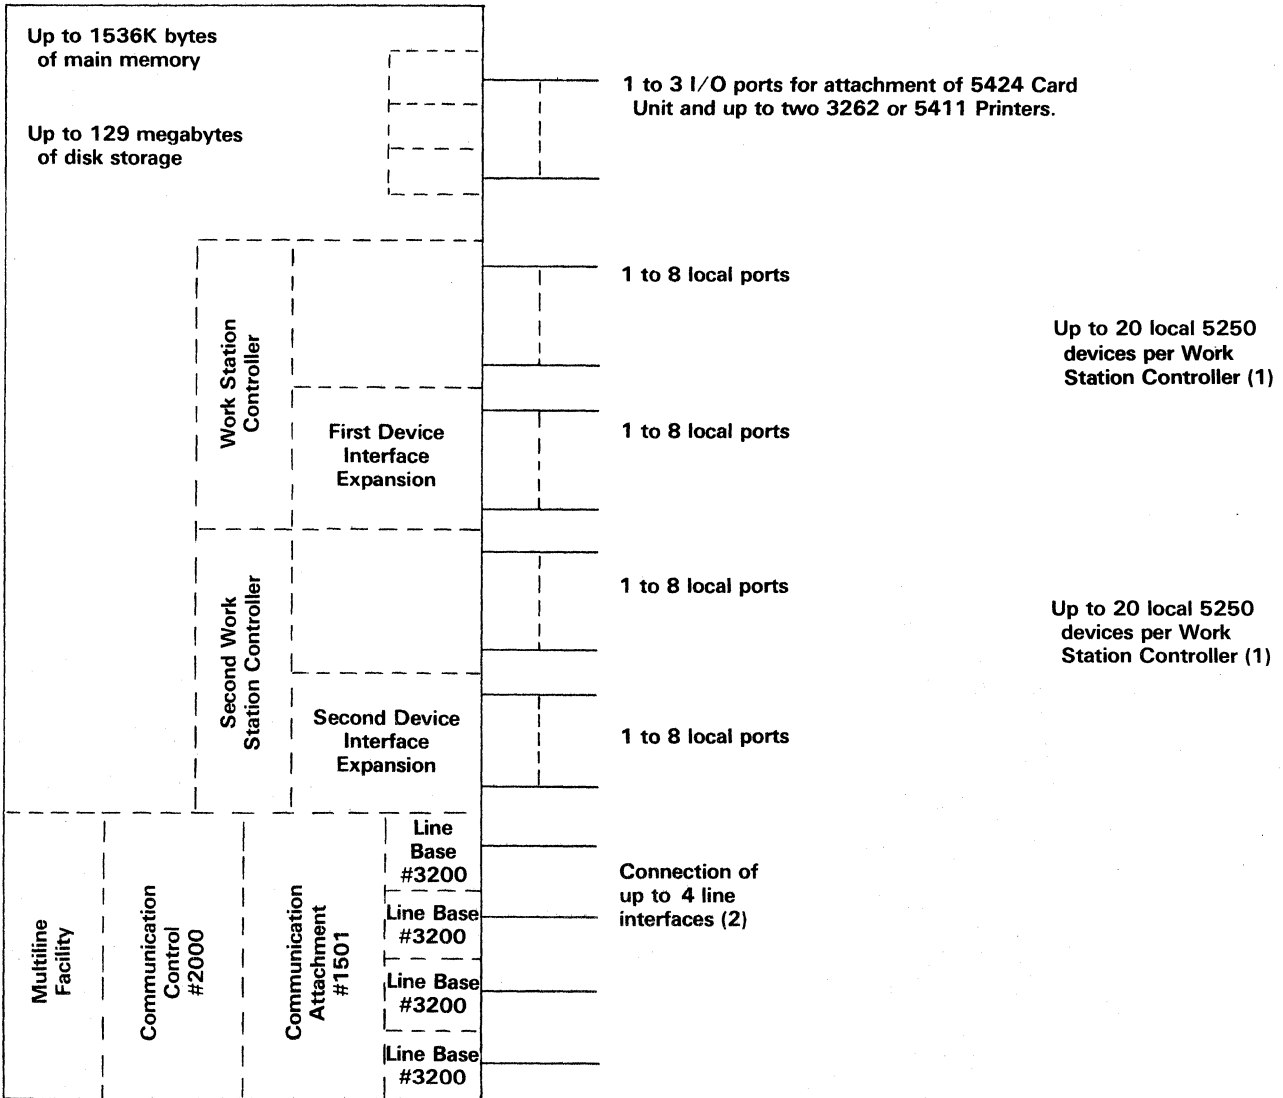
Up to 1536K bytes of main memory

Up to 129 megabytes of disk storage

1 to 3 I/O ports for attachment of 5424 Card Unit and up to two 3262 or 5411 Printers.

Work Station Controller

1 to 8 local ports

Up to 20 local 5250 devices per Work Station Controller (1)

First Device Interface Expansion

1 to 8 local ports

Second Work Station Controller

1 to 8 local ports

Up to 20 local 5250 devices per Work Station Controller (1)

Second Device Interface Expansion

1 to 8 local ports

Multiline Facility

Communication Control #2000

Communication Attachment #1501

Line Base #3200

Line Base #3200

Line Base #3200

Line Base #3200

Connection of up to 4 line interfaces (2)